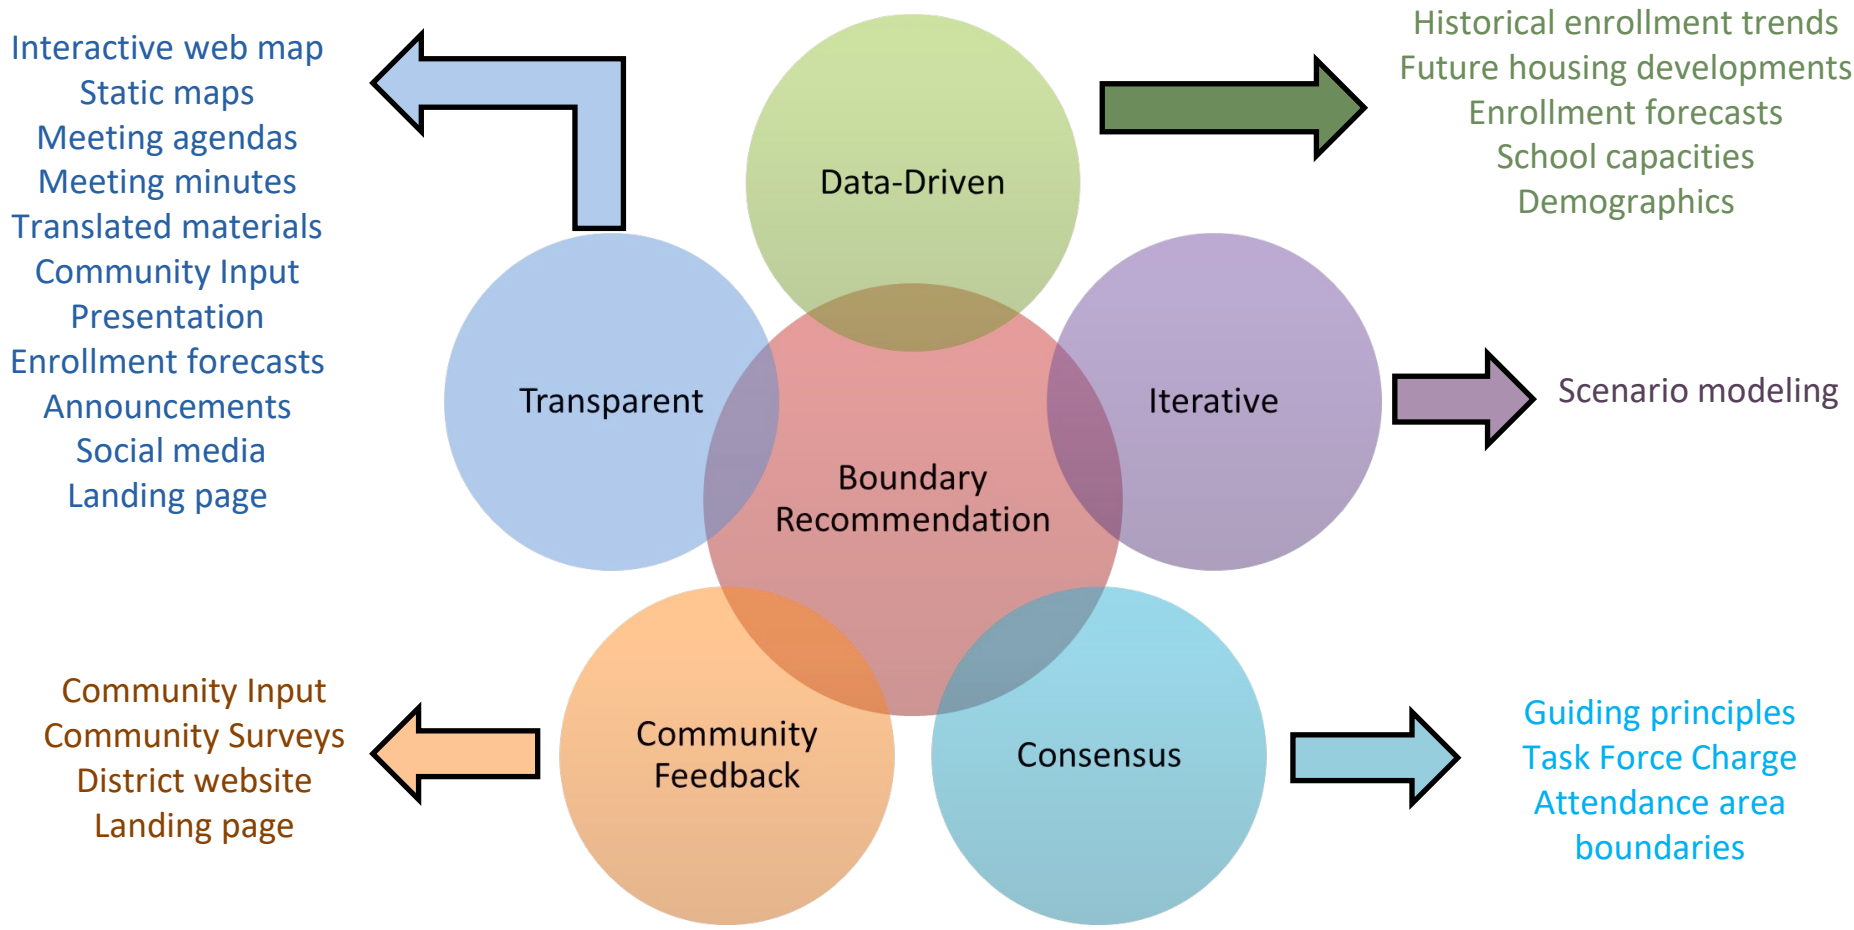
Interactive web map
Static maps
Meeting agendas
Meeting minutes
Translated materials
Community Input
Presentation
Enrollment forecasts
Announcements
Social media
Landing page

Data-Driven

Historical enrollment trends
Future housing developments
Enrollment forecasts
School capacities
Demographics

Transparent

Boundary Recommendation

Iterative

Scenario modeling

Community Input
Community Surveys
District website
Landing page

Community Feedback

Consensus

Guiding principles
Task Force Charge
Attendance area boundaries